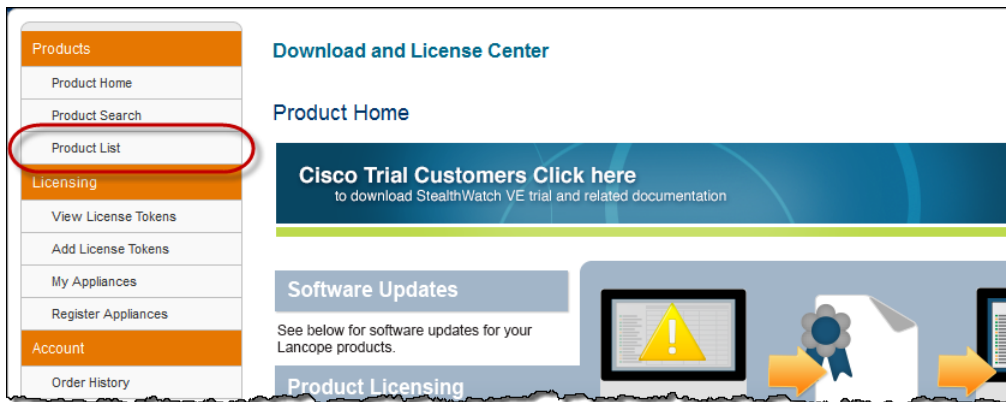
Products

Product Home

Product Search

Product List

Licensing

View License Tokens

Add License Tokens

My Appliances

Register Appliances

Account

Order History

Download and License Center

Product Home

Cisco Trial Customers Click here
to download StealthWatch VE trial and related documentation

Software Updates

See below for software updates for your Lancope products.

Product Licensing